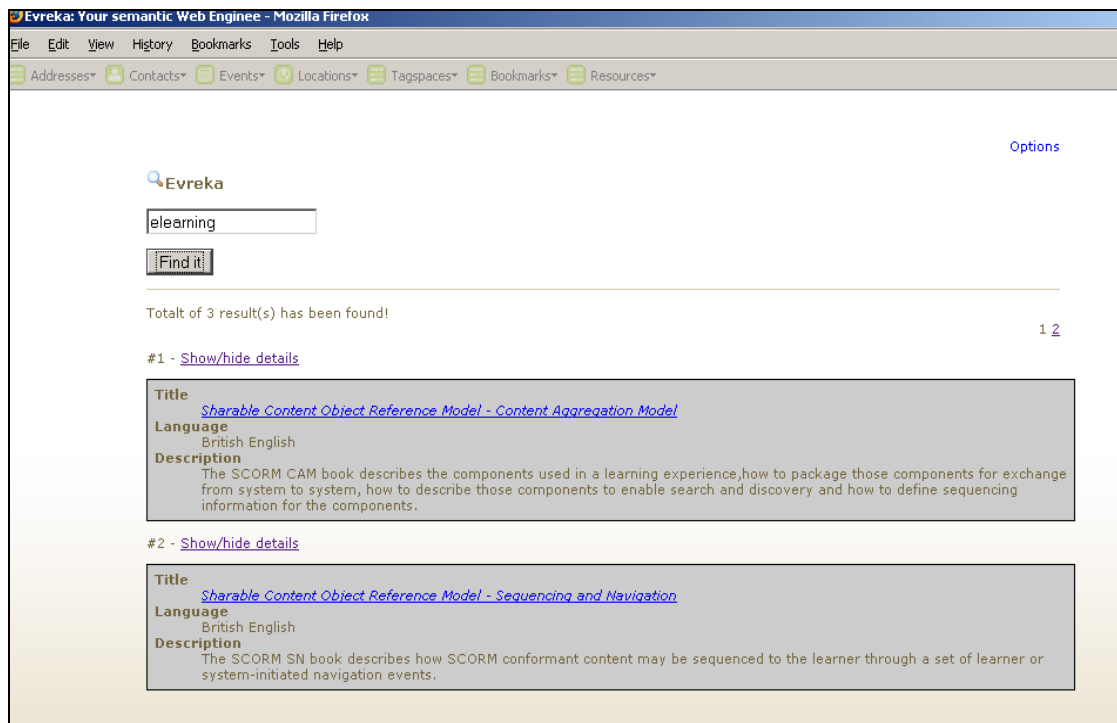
Evreka: Your semantic Web Enginee - Mozilla Firefox

File Edit View History Bookmarks Tools Help

Addresses Contacts Events Locations Tagspaces Bookmarks Resources

Options

Evreka

elearning

Find it

Totalt of 3 result(s) has been found!

1 2

#1 - Show/hide details

Title
Sharable Content Object Reference Model - Content Aggregation Model
Language
British English
Description
The SCORM CAM book describes the components used in a learning experience,how to package those components for exchange from system to system, how to describe those components to enable search and discovery and how to define sequencing information for the components.

#2 - Show/hide details

Title
Sharable Content Object Reference Model - Sequencing and Navigation
Language
British English
Description
The SCORM SN book describes how SCORM conformant content may be sequenced to the learner through a set of learner or system-initiated navigation events.